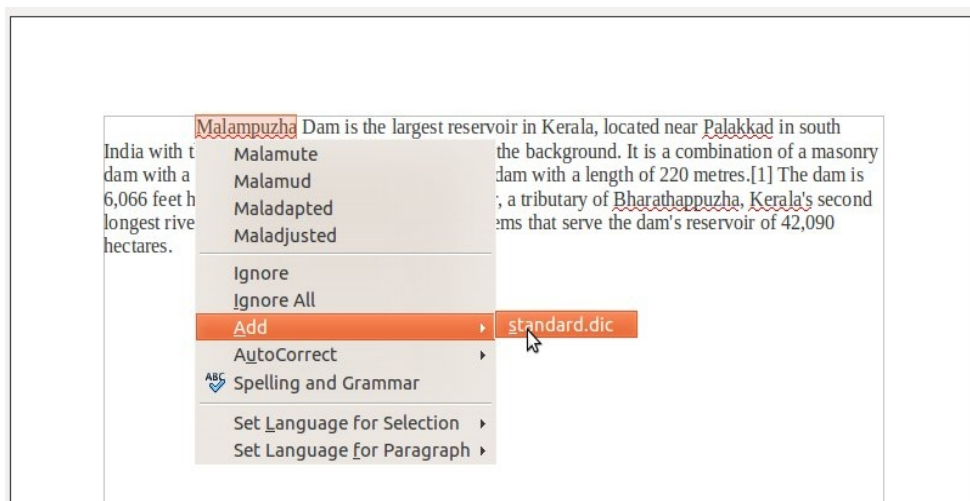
Malampuzha Dam is the largest reservoir in Kerala, located near Palakkad in south India with t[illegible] the background. It is a combination of a masonry dam with a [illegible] dam with a length of 220 metres.[1] The dam is 6,066 feet h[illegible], a tributary of Bharathappuzha, Kerala's second longest rive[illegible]ems that serve the dam's reservoir of 42,090 hectares.

Malamute
Malamud
Maladapted
Maladjusted

Ignore
Ignore All
Add
AutoCorrect
Spelling and Grammar

Set Language for Selection
Set Language for Paragraph

standard.dic